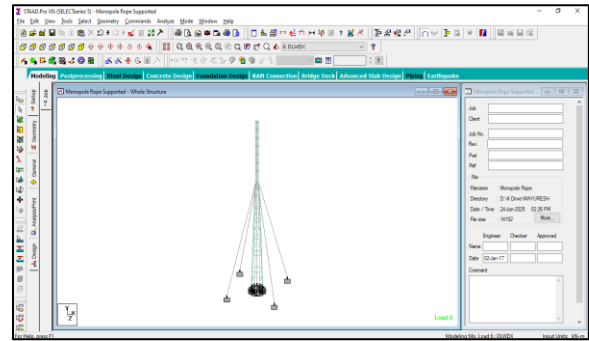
STAAD.Pro V8i (SELECTseries 5) - Monopole Rope Supported

File Edit View Tools Select Geometry Commands Analyze Mode Window Help

6 DLWDX

Modeling Postprocessing Steel Design Concrete Design Foundation Design RAM Connection Bridge Deck Advanced Slab Design Piping Earthquake

Setup Geometry General Analysis/Print Design Job

Monopole Rope Supported - Whole Structure

Load 6

Monopole Rope Supported ...

Job
Client
Job No
Rev
Part
Ref
File
Filename Monopole Rope
Directory D:\K Drive\WAYURESH
Date / Time 24-Jan-2025 02:26 PM
File size 14152 More...

Engineer Checker Approved
Name
Date 02-Jan-17
Comment

For Help, press F1

Modeling Mo Load 6 : DLWDX Input Units : kN-m